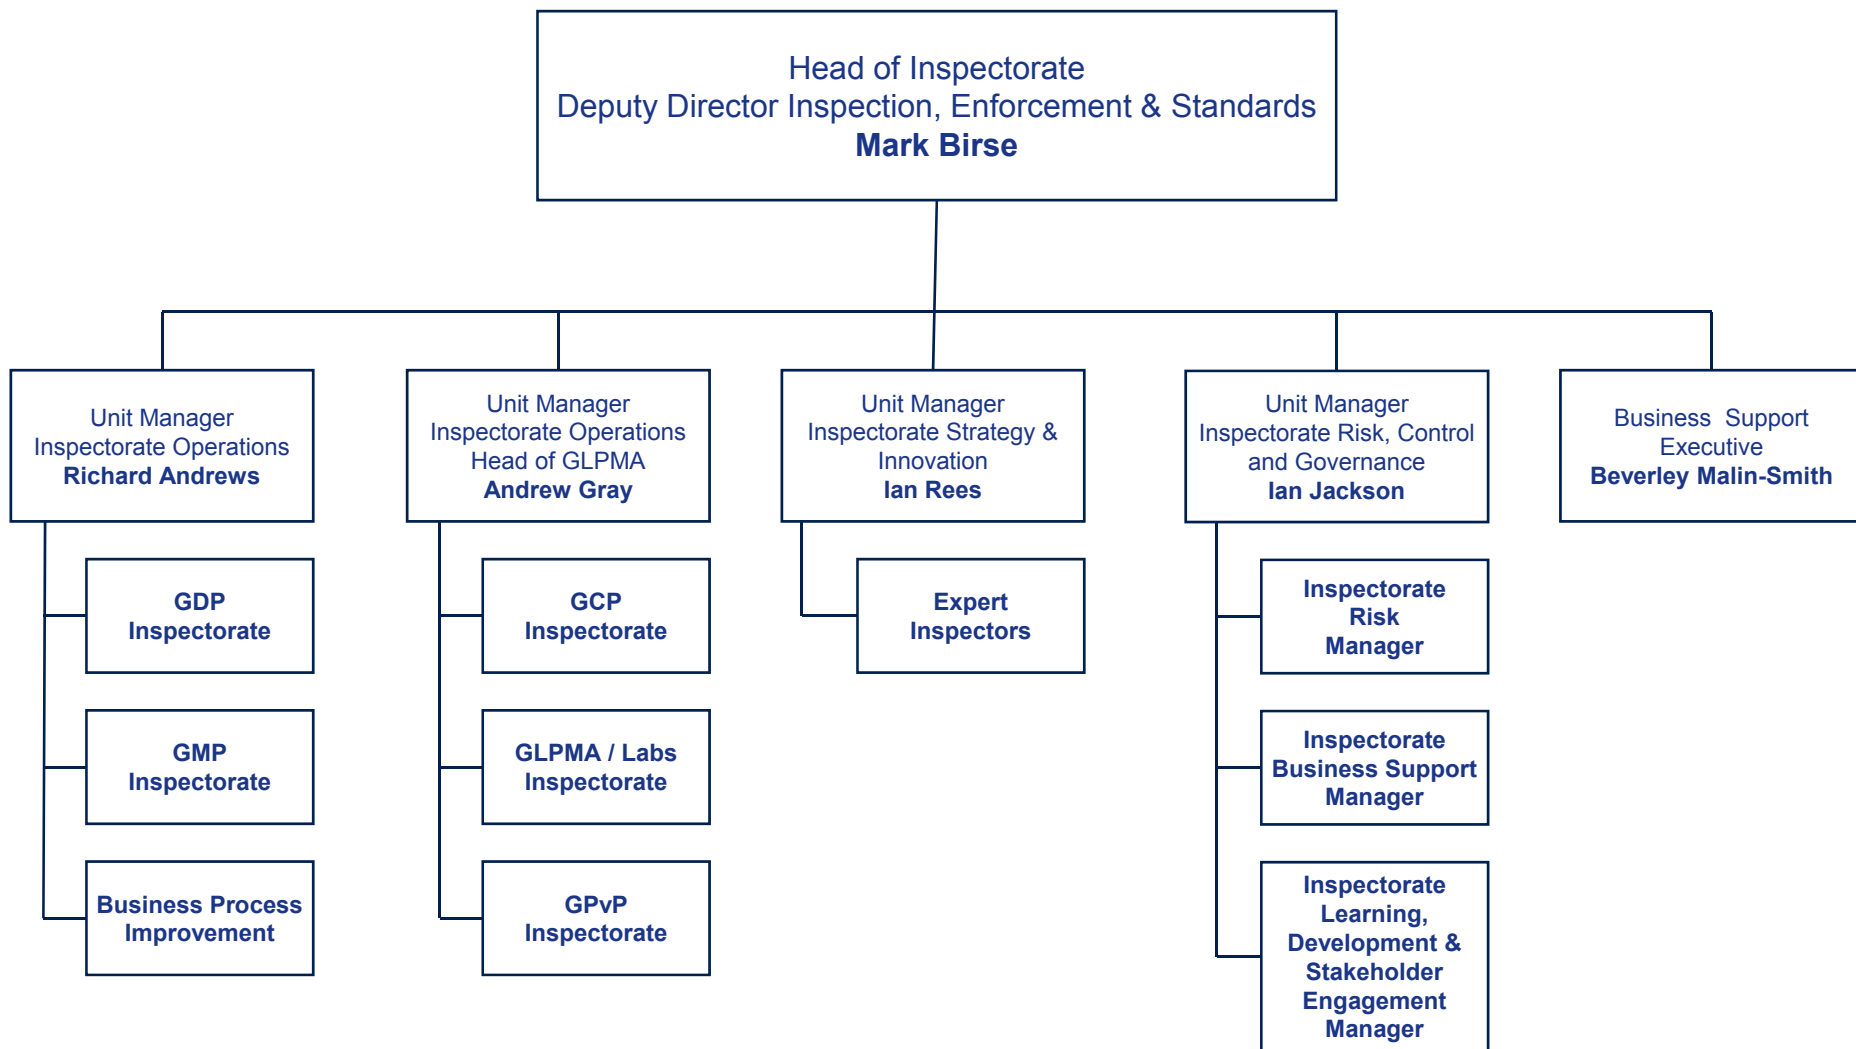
Head of Inspectorate
Deputy Director Inspection, Enforcement & Standards
**Mark Birse**

Unit Manager
Inspectorate Operations
**Richard Andrews**

**GDP Inspectorate**

**GMP Inspectorate**

**Business Process Improvement**

Unit Manager
Inspectorate Operations
Head of GLPMA
**Andrew Gray**

**GCP Inspectorate**

**GLPMA / Labs Inspectorate**

**GPvP Inspectorate**

Unit Manager
Inspectorate Strategy & Innovation
**Ian Rees**

**Expert Inspectors**

Unit Manager
Inspectorate Risk, Control and Governance
**Ian Jackson**

**Inspectorate Risk Manager**

**Inspectorate Business Support Manager**

**Inspectorate Learning, Development & Stakeholder Engagement Manager**

Business Support Executive
**Beverley Malin-Smith**